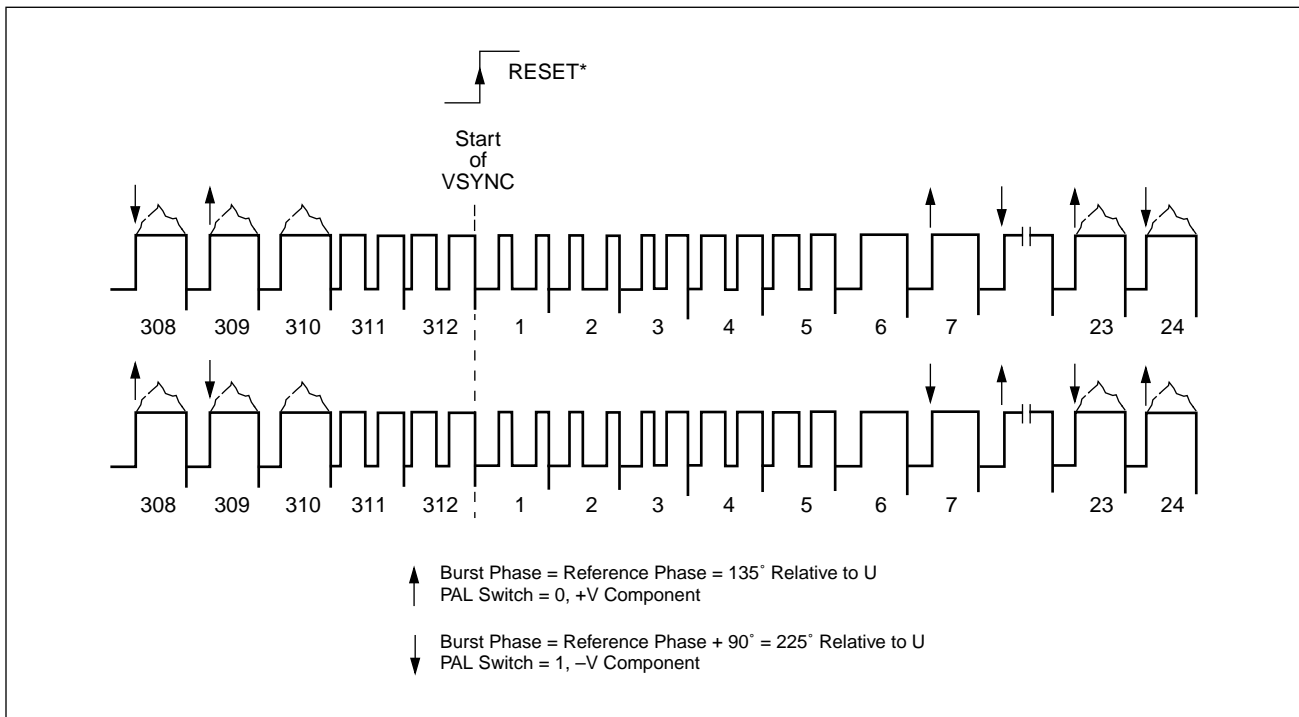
RESET*

Start of VSYNC

308 309 310 311 312 1 2 3 4 5 6 7 23 24

308 309 310 311 312 1 2 3 4 5 6 7 23 24

Burst Phase = Reference Phase = 135˚ Relative to U
PAL Switch = 0, +V Component

Burst Phase = Reference Phase + 90˚ = 225˚ Relative to U
PAL Switch = 1, –V Component